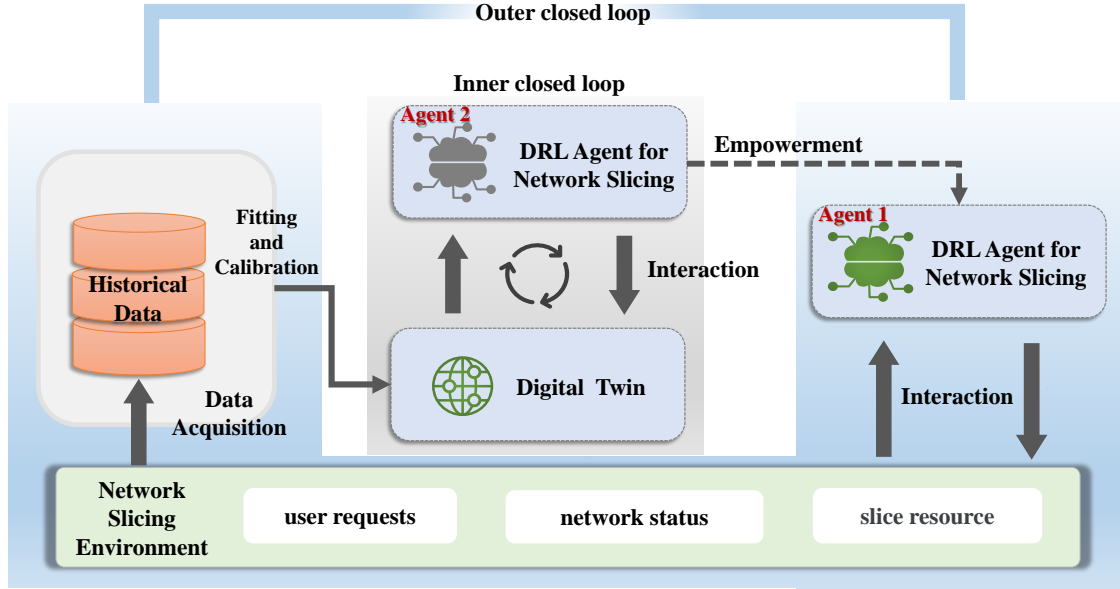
Outer closed loop

Inner closed loop

Agent 2

DRL Agent for Network Slicing

Empowerment

Agent 1

DRL Agent for Network Slicing

Historical Data

Fitting and Calibration

Interaction

Digital Twin

Data Acquisition

Interaction

Network Slicing Environment

user requests

network status

slice resource